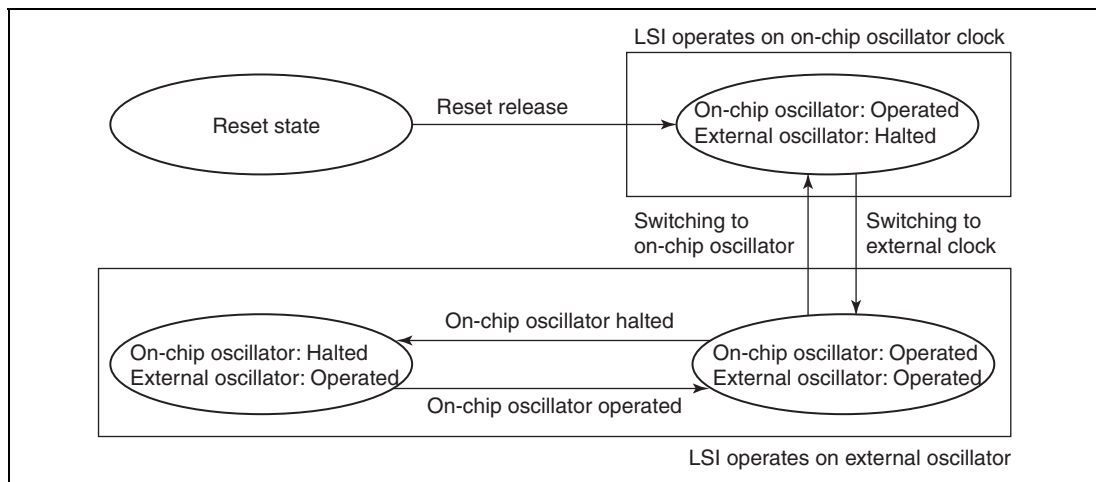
LSI operates on on-chip oscillator clock

Reset state

Reset release

On-chip oscillator: Operated
External oscillator: Halted

Switching to on-chip oscillator

Switching to external clock

On-chip oscillator halted

On-chip oscillator: Halted
External oscillator: Operated

On-chip oscillator: Operated
External oscillator: Operated

On-chip oscillator operated

LSI operates on external oscillator